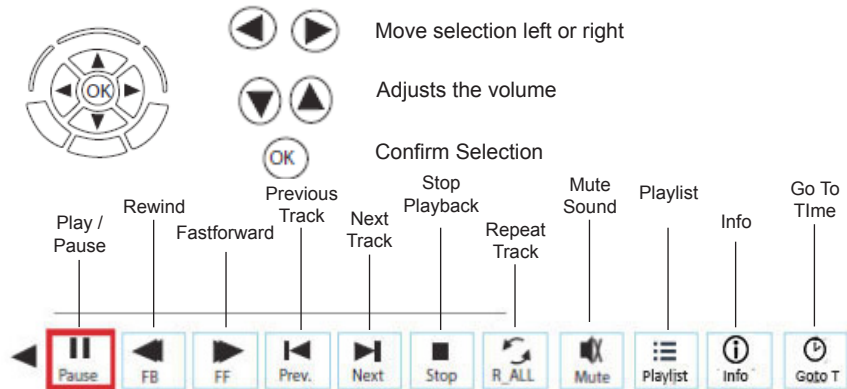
OK

Move selection left or right

Adjusts the volume

OK

Confirm Selection

Play / Pause

Rewind

Fastforward

Previous Track

Next Track

Stop Playback

Repeat Track

Mute Sound

Playlist

Info

Go To TIme

Pause

FB

FF

Prev.

Next

Stop

R_ALL

Mute

Playlist

Info

Goto T